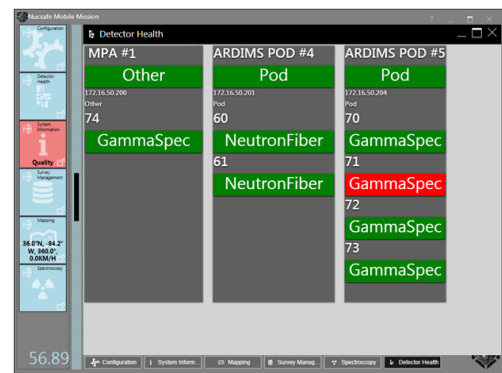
Nucsafe Mobile Mission

Configuration

Detector Health

System Information

Quality

Survey Management

Mapping

36.0°N, -84.2° W, 360.0° 0.0KM/H

Spectroscopy

56.89

Detector Health

MPA #1

Other

172.16.50.200

Other

74

GammaSpec

ARDIMS POD #4

Pod

172.16.50.201

Pod

60

NeutronFiber

61

NeutronFiber

ARDIMS POD #5

Pod

172.16.50.204

Pod

70

GammaSpec

71

GammaSpec

72

GammaSpec

73

GammaSpec

Configuration | System Inform... | Mapping | Survey Manag... | Spectroscopy | Detector Health